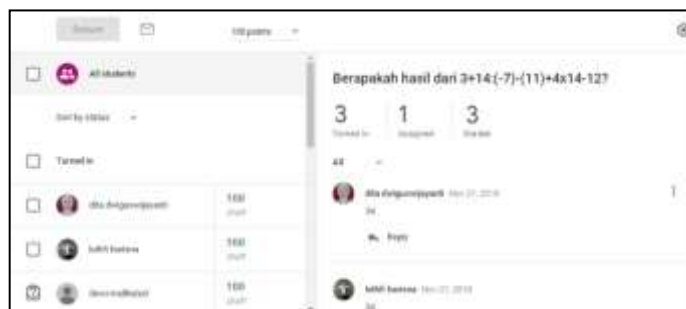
Return

100 points

All students

Sort by status

Turned in

dita dwigunawijayanti 100 draft

luthfi hamima 100 draft

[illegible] 100 draft

Berapakah hasil dari 3+14:(-7)-(11)+4x14-12?

3 Turned in

1 Assigned

3 Graded

All

dita dwigunawijayanti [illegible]

34

Reply

luthfi hamima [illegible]

34